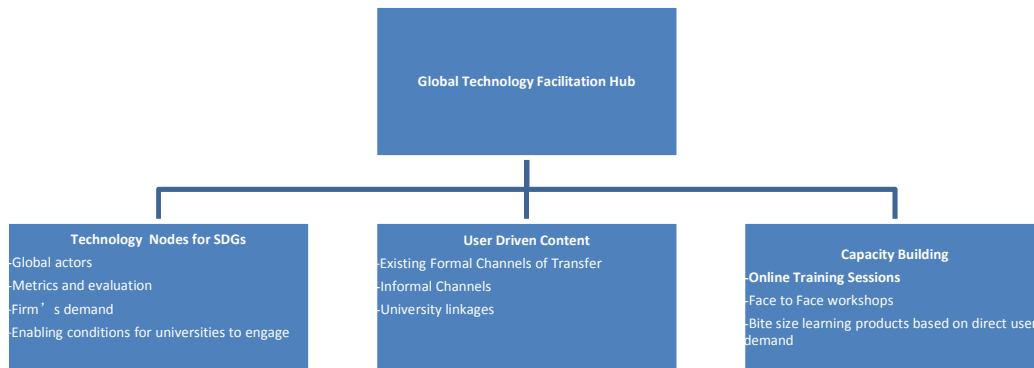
Global Technology Facilitation Hub

Technology Nodes for SDGs
-Global actors
-Metrics and evaluation
-Firm’s demand
-Enabling conditions for universities to engage

User Driven Content
-Existing Formal Channels of Transfer
-Informal Channels
-University linkages

Capacity Building
-Online Training Sessions
-Face to Face workshops
-Bite size learning products based on direct user demand